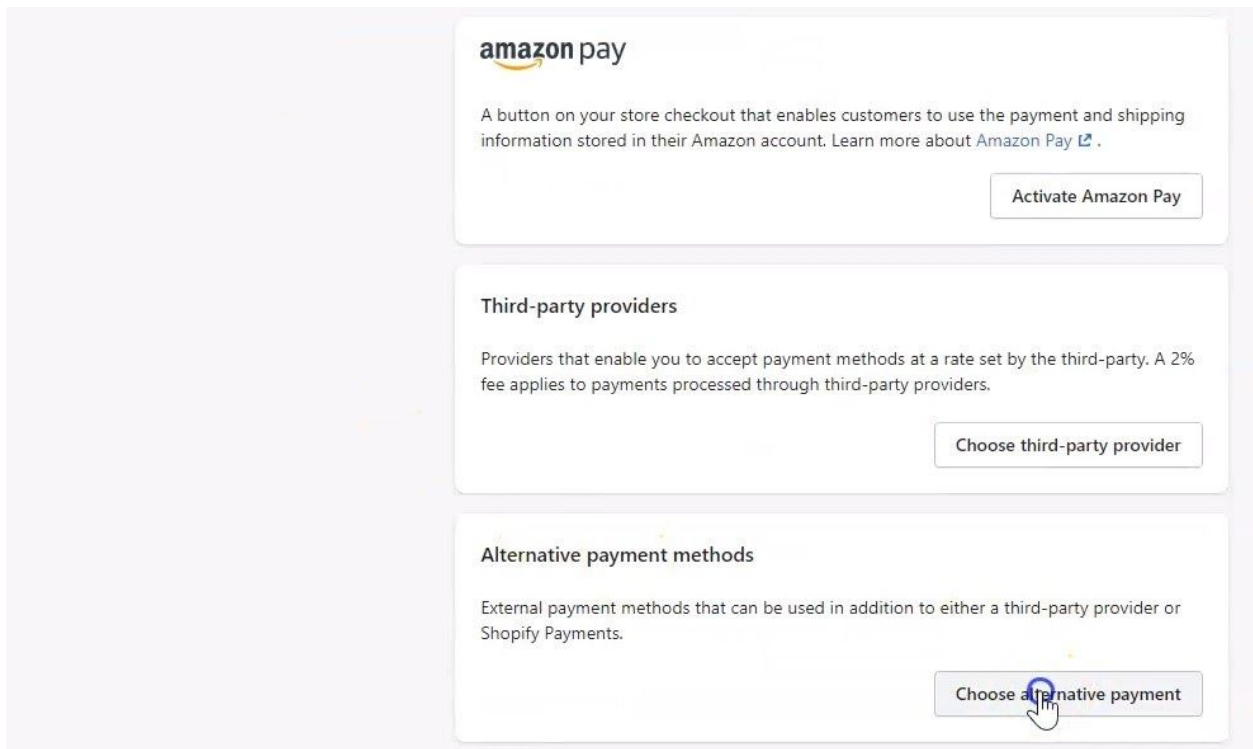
amazon pay

A button on your store checkout that enables customers to use the payment and shipping information stored in their Amazon account. Learn more about Amazon Pay.

Activate Amazon Pay

Third-party providers

Providers that enable you to accept payment methods at a rate set by the third-party. A 2% fee applies to payments processed through third-party providers.

Choose third-party provider

Alternative payment methods

External payment methods that can be used in addition to either a third-party provider or Shopify Payments.

Choose alternative payment